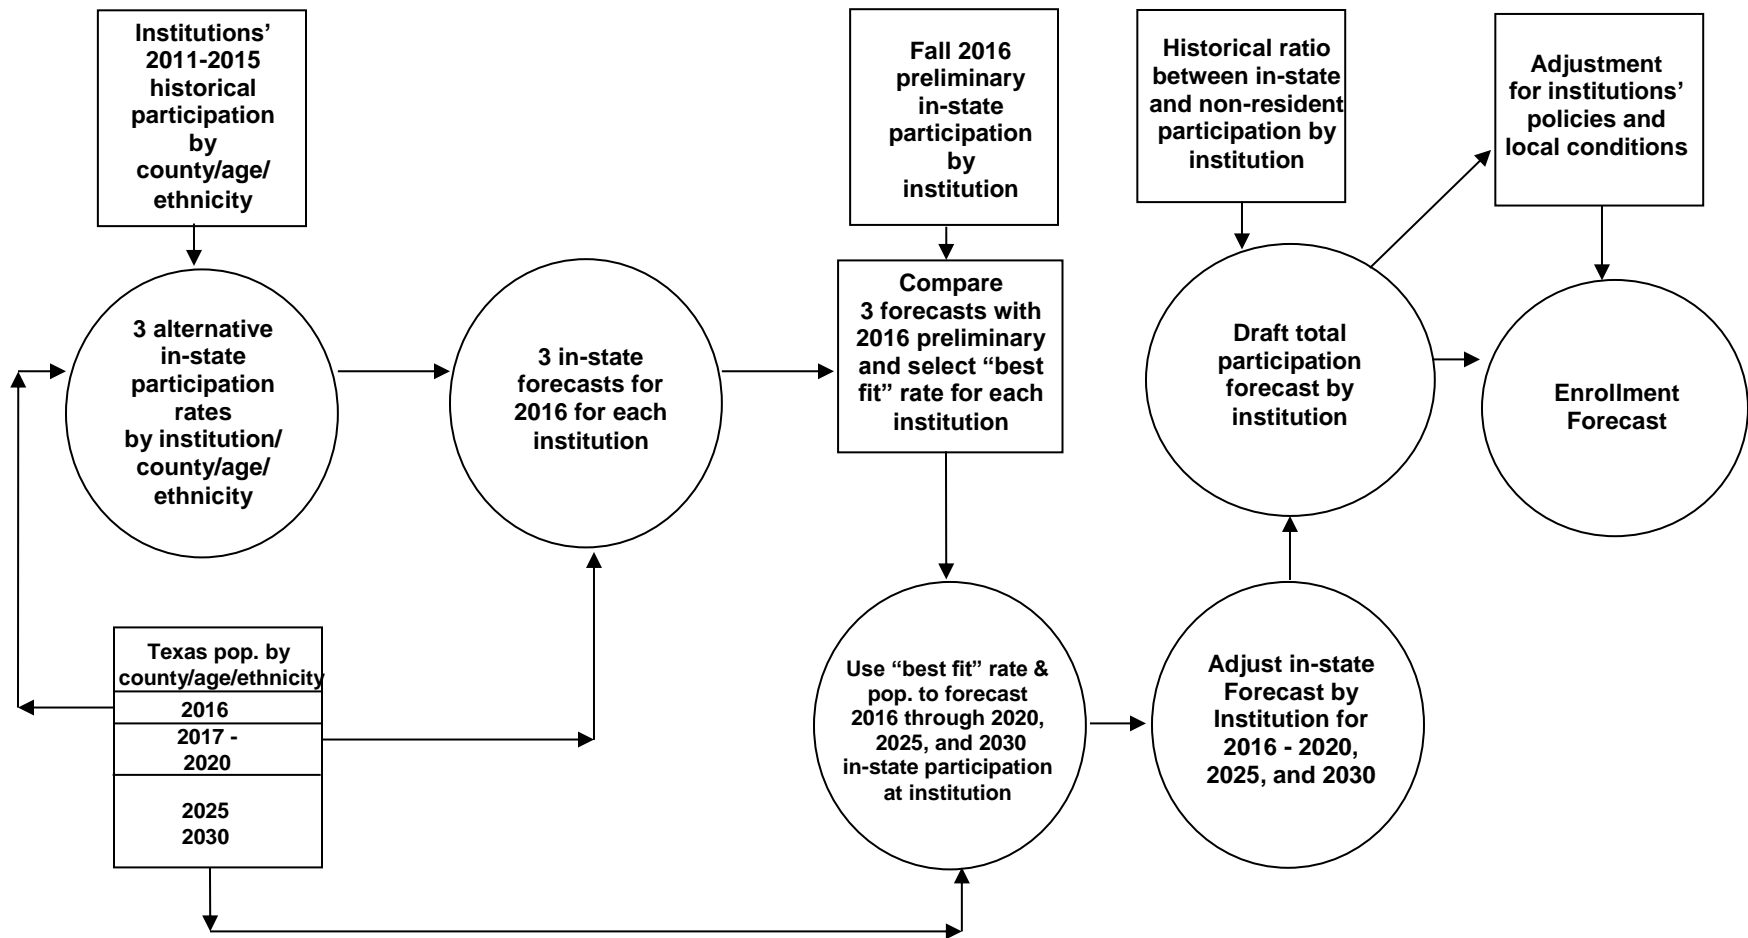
Institutions' 2011-2015 historical participation by county/age/ ethnicity

Fall 2016 preliminary in-state participation by institution

Historical ratio between in-state and non-resident participation by institution

Adjustment for institutions' policies and local conditions

3 alternative in-state participation rates by institution/ county/age/ ethnicity

3 in-state forecasts for 2016 for each institution

Compare 3 forecasts with 2016 preliminary and select "best fit" rate for each institution

Draft total participation forecast by institution

Enrollment Forecast

Texas pop. by county/age/ethnicity

2016

2017 - 2020

2025 2030

Use "best fit" rate & pop. to forecast 2016 through 2020, 2025, and 2030 in-state participation at institution

Adjust in-state Forecast by Institution for 2016 - 2020, 2025, and 2030